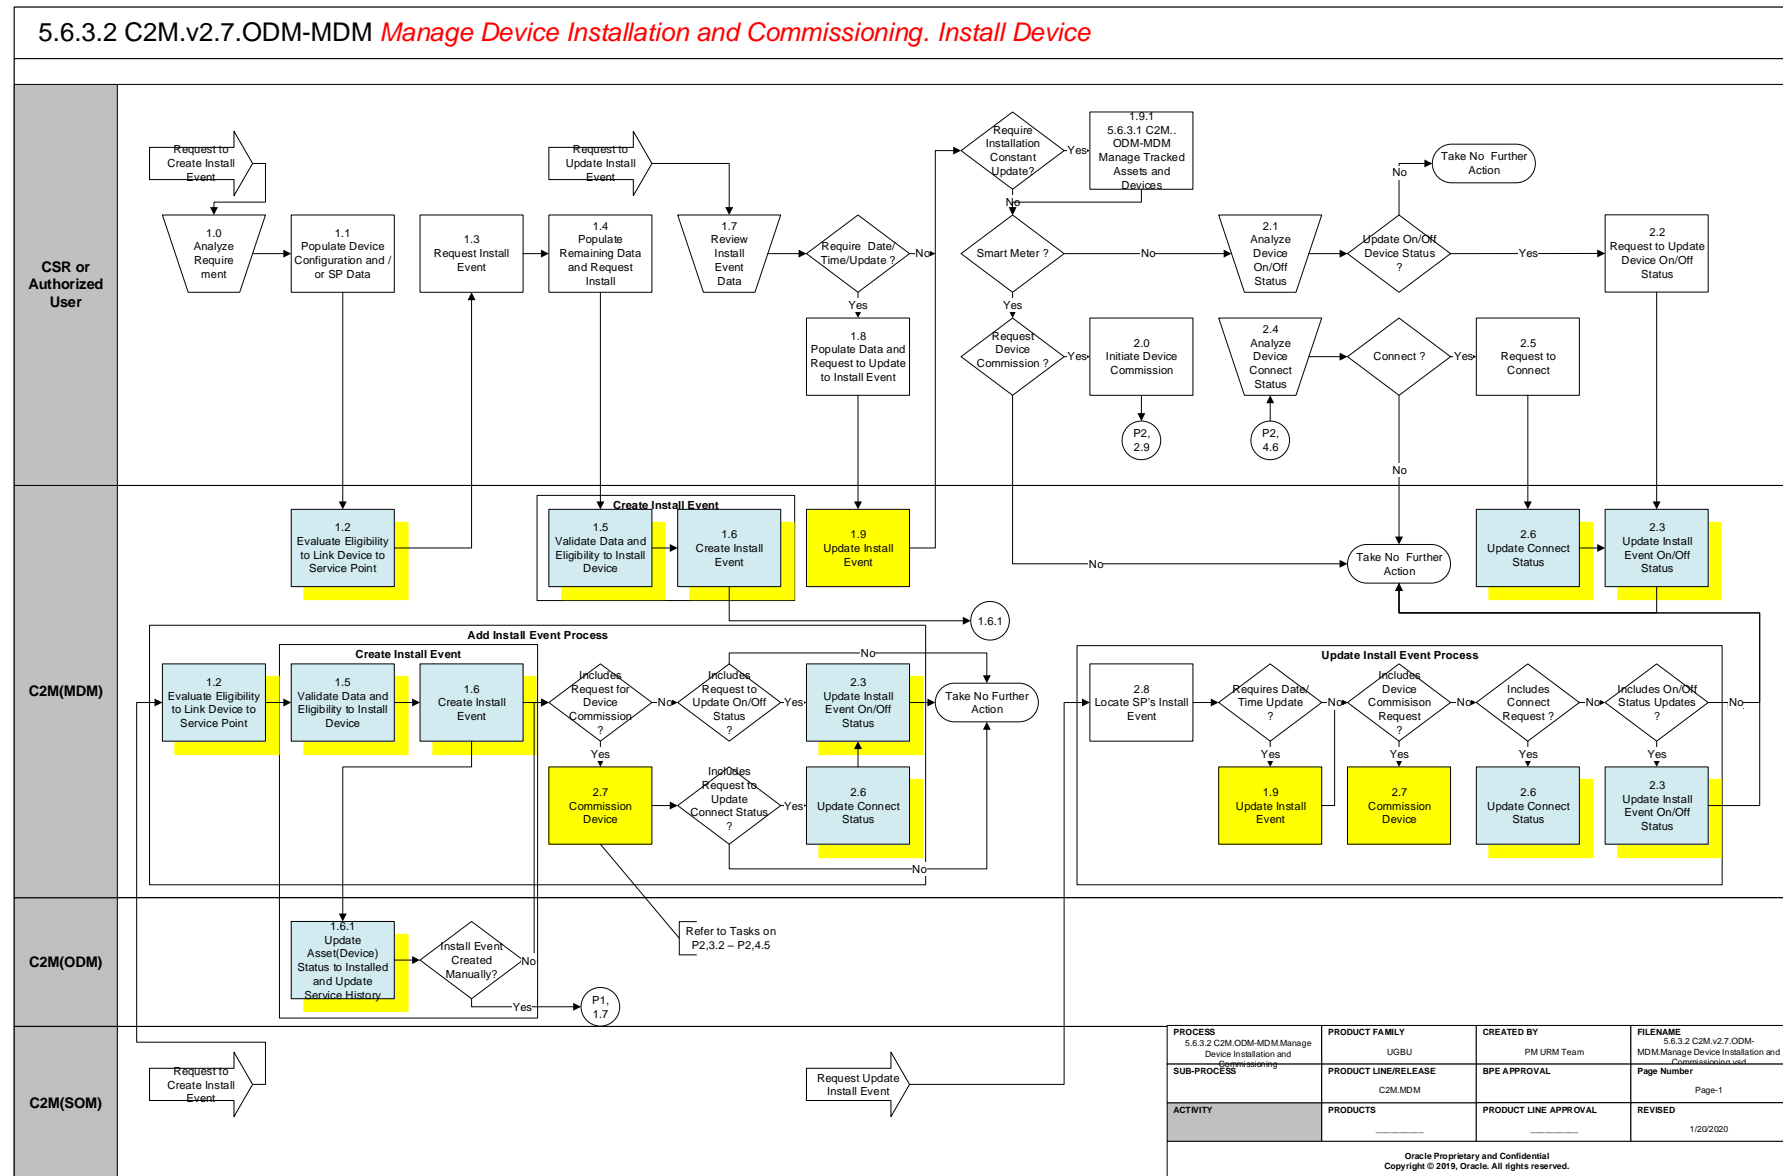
5.6.3.2 C2M.v2.7.ODM-MDM Manage Device Installation and Commissioning. Install Device

CSR or Authorized User

Request to Create Install Event

Request to Update Install Event

1.0 Analyze Requirement

1.1 Populate Device Configuration and / or SP Data

1.3 Request Install Event

1.4 Populate Remaining Data and Request Install

1.7 Review Install Event Data

Require Date/ Time/Update ?

No

Yes

1.8 Populate Data and Request to Update to Install Event

Require Installation Constant Update?

Yes

1.9.1 5.6.3.1 C2M.. ODM-MDM Manage Tracked Assets and Devices

No

Smart Meter ?

No

Yes

Request Device Commission ?

Yes

2.0 Initiate Device Commission

P2, 2.9

2.1 Analyze Device On/Off Status

Update On/Off Device Status ?

No

Take No Further Action

Yes

2.2 Request to Update Device On/Off Status

2.4 Analyze Device Connect Status

P2, 4.6

Connect ?

Yes

2.5 Request to Connect

No

C2M(MDM)

1.2 Evaluate Eligibility to Link Device to Service Point

Create Install Event

1.5 Validate Data and Eligibility to Install Device

1.6 Create Install Event

1.9 Update Install Event

No

Take No Further Action

2.6 Update Connect Status

2.3 Update Install Event On/Off Status

1.6.1

Add Install Event Process

Create Install Event

1.2 Evaluate Eligibility to Link Device to Service Point

1.5 Validate Data and Eligibility to Install Device

1.6 Create Install Event

Includes Request for Device Commission ?

No

Includes Request to Update On/Off Status ?

Yes

No

2.3 Update Install Event On/Off Status

Take No Further Action

Yes

2.7 Commission Device

Includes Request to Update Connect Status ?

Yes

2.6 Update Connect Status

No

Update Install Event Process

2.8 Locate SP's Install Event

Requires Date/ Time Update ?

No

Includes Device Commission Request ?

No

Includes Connect Request ?

No

Includes On/Off Status Updates ?

No

Yes

Yes

Yes

Yes

1.9 Update Install Event

2.7 Commission Device

2.6 Update Connect Status

2.3 Update Install Event On/Off Status

C2M(ODM)

1.6.1 Update Asset(Device) Status to Installed and Update Service History

Install Event Created Manually?

No

Yes

P1, 1.7

Refer to Tasks on P2,3.2 – P2,4.5

C2M(SOM)

Request to Create Install Event

Request Update Install Event

| PROCESS 5.6.3.2 C2M.ODM-MDM.Manage Device Installation and Commissioning | PRODUCT FAMILY UGBU | CREATED BY PM URM Team | FILENAME 5.6.3.2 C2M.v2.7.ODM-MDM.Manage Device Installation and Commissioning.vsd |
|---|---|---|---|
| SUB-PROCESS | PRODUCT LINE/RELEASE C2M.MDM | BPE APPROVAL | Page Number Page-1 |
| ACTIVITY | PRODUCTS ________ | PRODUCT LINE APPROVAL ________ | REVISED 1/20/2020 |

Oracle Proprietary and Confidential
Copyright © 2019, Oracle. All rights reserved.